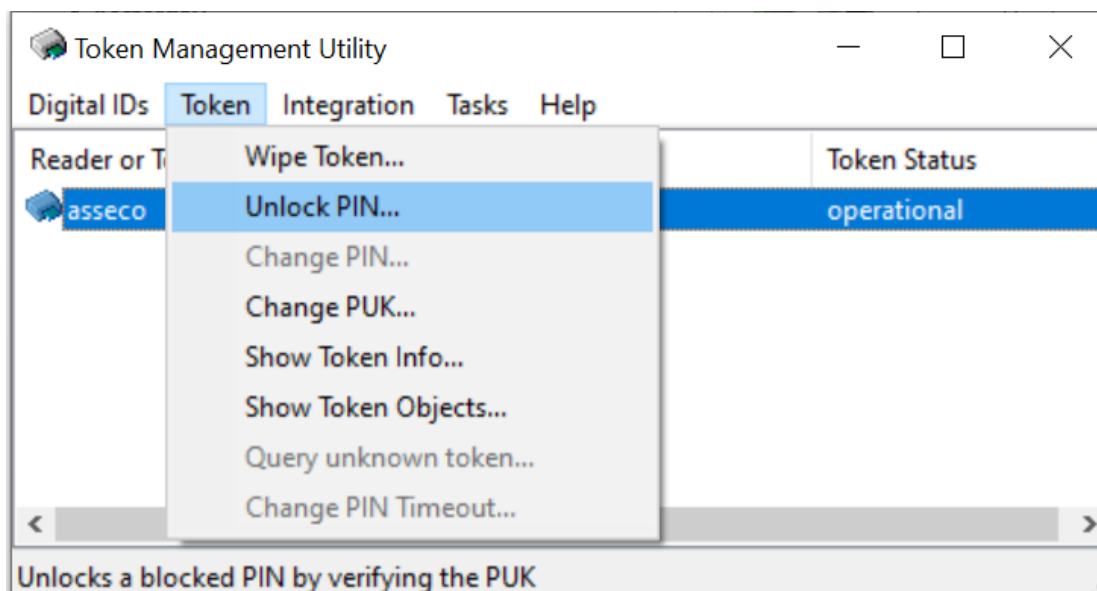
Token Management Utility

Digital IDs Token Integration Tasks Help

Reader or T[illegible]

Token Status

asseco

operational

Wipe Token...
Unlock PIN...
Change PIN...
Change PUK...
Show Token Info...
Show Token Objects...
Query unknown token...
Change PIN Timeout...

Unlocks a blocked PIN by verifying the PUK